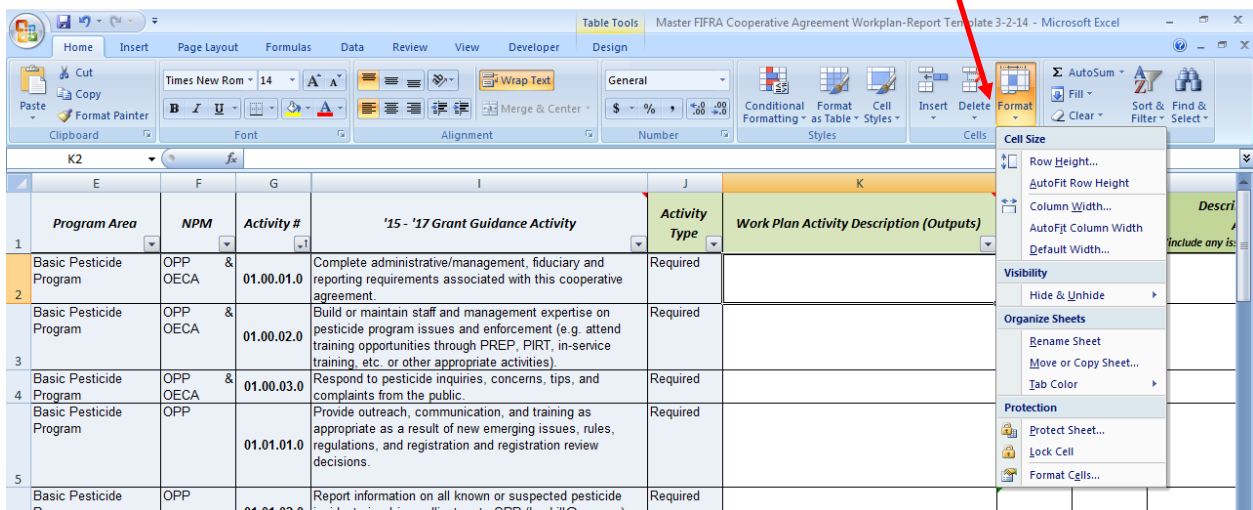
Table Tools Master FIFRA Cooperative Agreement Workplan-Report Template 3-2-14 - Microsoft Excel

Home Insert Page Layout Formulas Data Review View Developer Design

Cut
Copy
Paste
Format Painter
Clipboard

Times New Rom 14
B I U
Font

Wrap Text
Merge & Center
Alignment

General
$ % ,
Number

Conditional Formatting
Format as Table
Cell Styles
Styles

Insert Delete Format
Cells

AutoSum
Fill
Clear
Sort & Filter
Find & Select

K2 fx

Cell Size
Row Height...
AutoFit Row Height
Column Width...
AutoFit Column Width
Default Width...
Visibility
Hide & Unhide
Organize Sheets
Rename Sheet
Move or Copy Sheet...
Tab Color
Protection
Protect Sheet...
Lock Cell
Format Cells...

| | E | F | G | I | J | K | |
|---|---|---|---|---|---|---|---|
| 1 | Program Area | NPM | Activity # | '15 - '17 Grant Guidance Activity | Activity Type | Work Plan Activity Description (Outputs) | Descri... (include any is... |
| 2 | Basic Pesticide Program | OPP & OECA | 01.00.01.0 | Complete administrative/management, fiduciary and reporting requirements associated with this cooperative agreement. | Required | | |
| 3 | Basic Pesticide Program | OPP & OECA | 01.00.02.0 | Build or maintain staff and management expertise on pesticide program issues and enforcement (e.g. attend training opportunities through PREP, PIRT, in-service training, etc. or other appropriate activities). | Required | | |
| 4 | Basic Pesticide Program | OPP & OECA | 01.00.03.0 | Respond to pesticide inquiries, concerns, tips, and complaints from the public. | Required | | |
| 5 | Basic Pesticide Program | OPP | 01.01.01.0 | Provide outreach, communication, and training as appropriate as a result of new emerging issues, rules, regulations, and registration and registration review decisions. | Required | | |
| | Basic Pesticide | OPP | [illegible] | Report information on all known or suspected pesticide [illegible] | Required | | |